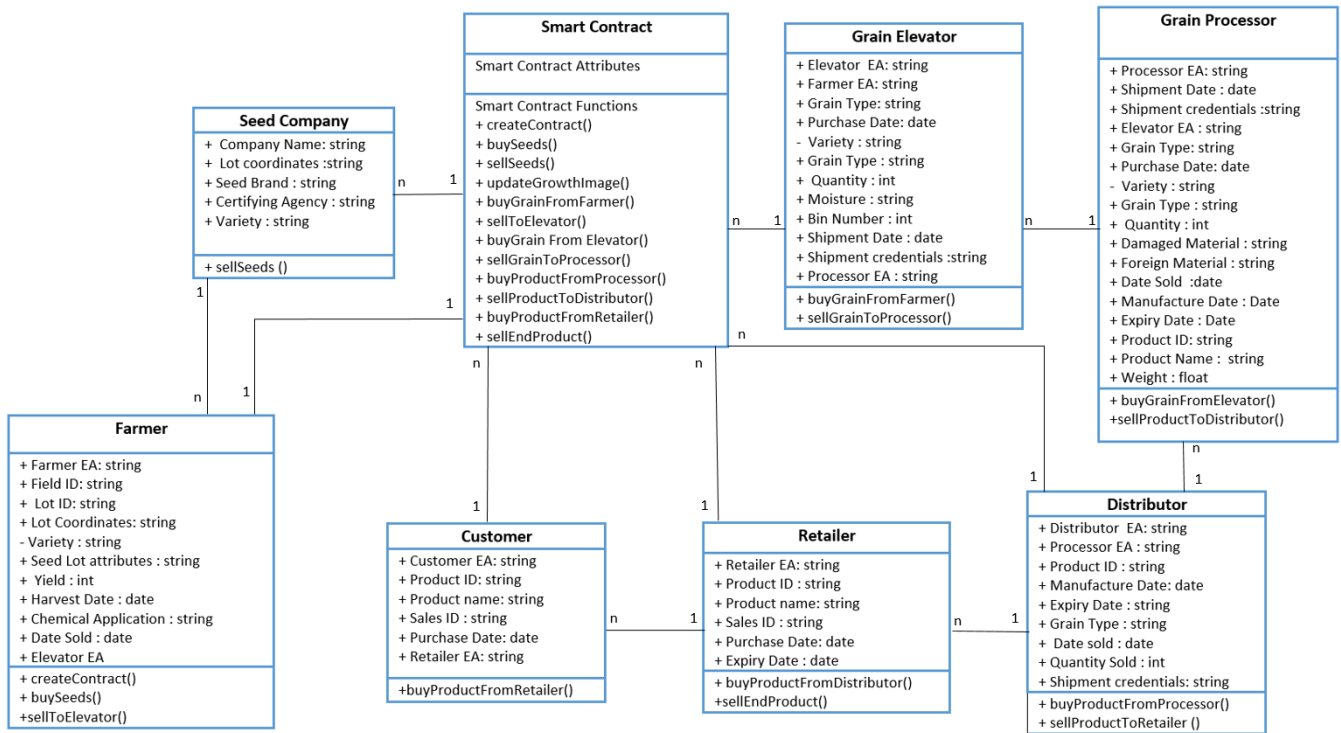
Smart Contract

Smart Contract Attributes

Smart Contract Functions
+ createContract()
+ buySeeds()
+ sellSeeds()
+ updateGrowthImage()
+ buyGrainFromFarmer()
+ sellToElevator()
+ buyGrain From Elevator()
+ sellGrainToProcessor()
+ buyProductFromProcessor()
+ sellProductToDistributor()
+ buyProductFromRetailer()
+ sellEndProduct()

Grain Elevator
+ Elevator EA: string
+ Farmer EA: string
+ Grain Type: string
+ Purchase Date: date
- Variety : string
+ Grain Type : string
+ Quantity : int
+ Moisture : string
+ Bin Number : int
+ Shipment Date : date
+ Shipment credentials :string
+ Processor EA : string
+ buyGrainFromFarmer()
+ sellGrainToProcessor()

Grain Processor
+ Processor EA: string
+ Shipment Date : date
+ Shipment credentials :string
+ Elevator EA : string
+ Grain Type: string
+ Purchase Date: date
- Variety : string
+ Grain Type : string
+ Quantity : int
+ Damaged Material : string
+ Foreign Material : string
+ Date Sold :date
+ Manufacture Date : Date
+ Expiry Date : Date
+ Product ID: string
+ Product Name : string
+ Weight : float
+ buyGrainFromElevator()
+sellProductToDistributor()

Seed Company
+ Company Name: string
+ Lot coordinates :string
+ Seed Brand : string
+ Certifying Agency : string
+ Variety : string
+ sellSeeds ()

n 1
1
n 1
n 1
1
n
n
n
n
1
n 1
1
1
1

Farmer
+ Farmer EA: string
+ Field ID: string
+ Lot ID: string
+ Lot Coordinates: string
- Variety : string
+ Seed Lot attributes : string
+ Yield : int
+ Harvest Date : date
+ Chemical Application : string
+ Date Sold : date
+ Elevator EA
+ createContract()
+ buySeeds()
+sellToElevator()

Customer
+ Customer EA: string
+ Product ID: string
+ Product name: string
+ Sales ID : string
+ Purchase Date: date
+ Retailer EA: string
+buyProductFromRetailer()

n 1

Retailer
+ Retailer EA: string
+ Product ID : string
+ Product name: string
+ Sales ID : string
+ Purchase Date: date
+ Expiry Date : date
+ buyProductFromDistributor()
+sellEndProduct()

n 1

Distributor
+ Distributor EA: string
+ Processor EA : string
+ Product ID : string
+ Manufacture Date: date
+ Expiry Date : string
+ Grain Type : string
+ Date sold : date
+ Quantity Sold : int
+ Shipment credentials: string
+ buyProductFromProcessor()
+ sellProductToRetailer ()